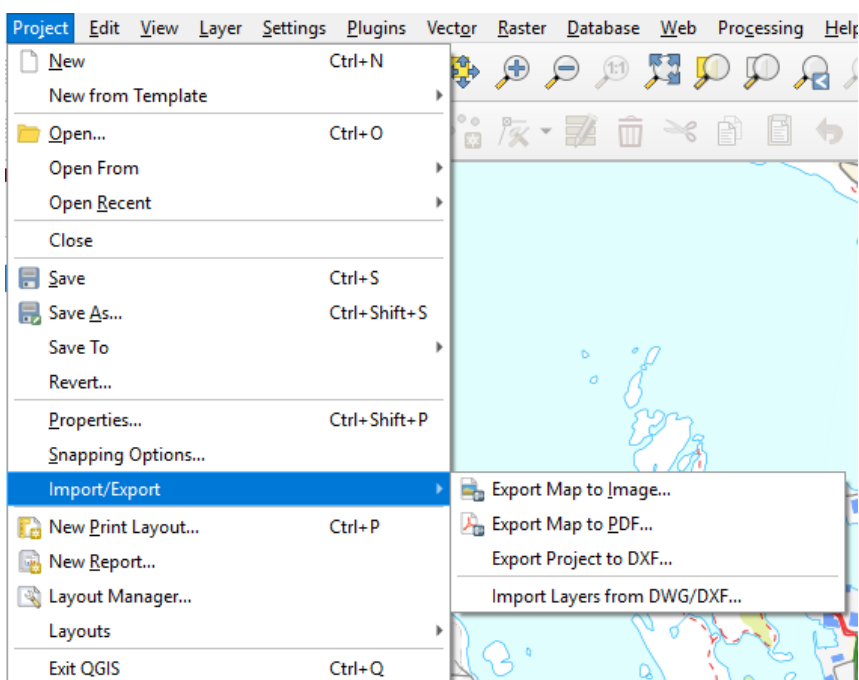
Project Edit View Layer Settings Plugins Vector Raster Database Web Processing Help

New Ctrl+N
New from Template
Open... Ctrl+O
Open From
Open Recent
Close
Save Ctrl+S
Save As... Ctrl+Shift+S
Save To
Revert...
Properties... Ctrl+Shift+P
Snapping Options...
Import/Export
New Print Layout... Ctrl+P
New Report...
Layout Manager...
Layouts
Exit QGIS Ctrl+Q

Export Map to Image...
Export Map to PDF...
Export Project to DXF...
Import Layers from DWG/DXF...